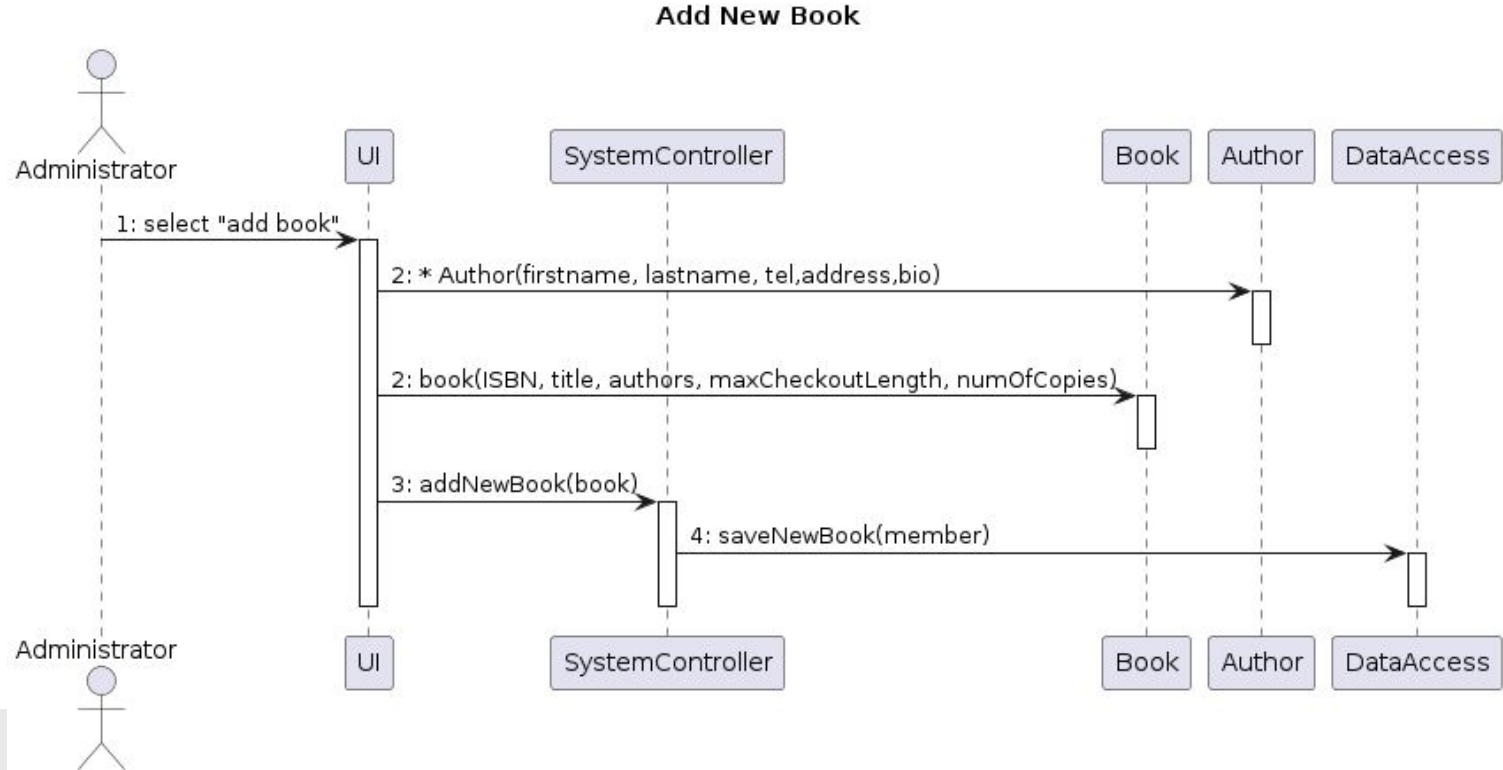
Add New Book

Administrator

UI

SystemController

Book

Author

DataAccess

1: select "add book"

2: * Author(firstname, lastname, tel,address,bio)

2: book(ISBN, title, authors, maxCheckoutLength, numOfCopies)

3: addNewBook(book)

4: saveNewBook(member)

Administrator

UI

SystemController

Book

Author

DataAccess